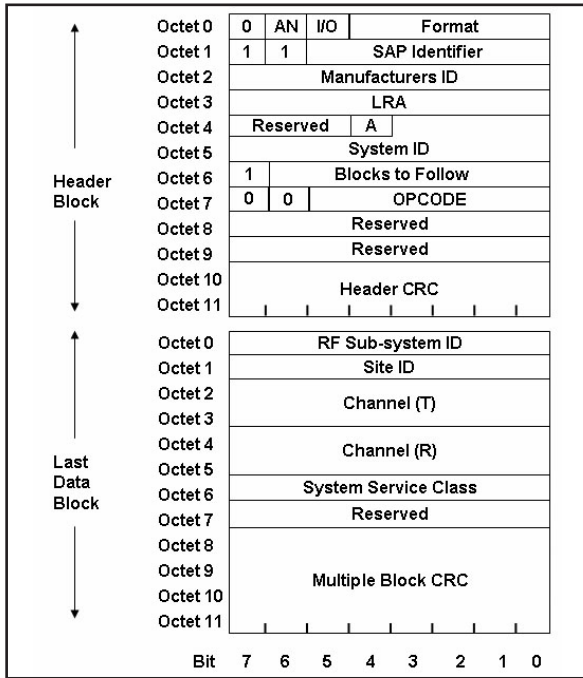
Header Block

| | | | | |
|---|---|---|---|---|
| Octet 0 | 0 | AN | I/O | Format |
| Octet 1 | 1 | 1 | SAP Identifier | |
| Octet 2 | Manufacturers ID | | | |
| Octet 3 | LRA | | | |
| Octet 4 | Reserved | A | | |
| Octet 5 | System ID | | | |
| Octet 6 | 1 | Blocks to Follow | | |
| Octet 7 | 0 | 0 | OPCODE | |
| Octet 8 | Reserved | | | |
| Octet 9 | Reserved | | | |
| Octet 10 | Header CRC | | | |
| Octet 11 | | | | |

Last Data Block

| | |
|---|---|
| Octet 0 | RF Sub-system ID |
| Octet 1 | Site ID |
| Octet 2 | Channel (T) |
| Octet 3 | |
| Octet 4 | Channel (R) |
| Octet 5 | |
| Octet 6 | System Service Class |
| Octet 7 | Reserved |
| Octet 8 | Multiple Block CRC |
| Octet 9 | |
| Octet 10 | |
| Octet 11 | |

Bit 7 6 5 4 3 2 1 0